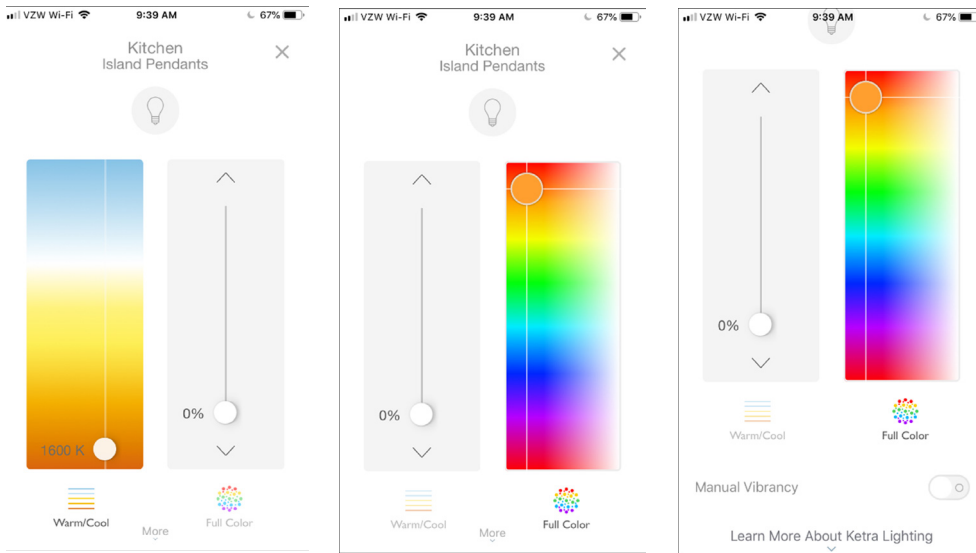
VZW Wi-Fi 9:39 AM 67%

Kitchen
Island Pendants

1600 K

0%

Warm/Cool

Full Color

More

VZW Wi-Fi 9:39 AM 67%

Kitchen
Island Pendants

0%

Warm/Cool

Full Color

More

VZW Wi-Fi 9:39 AM 67%

0%

Warm/Cool

Full Color

Manual Vibrancy

Learn More About Ketra Lighting